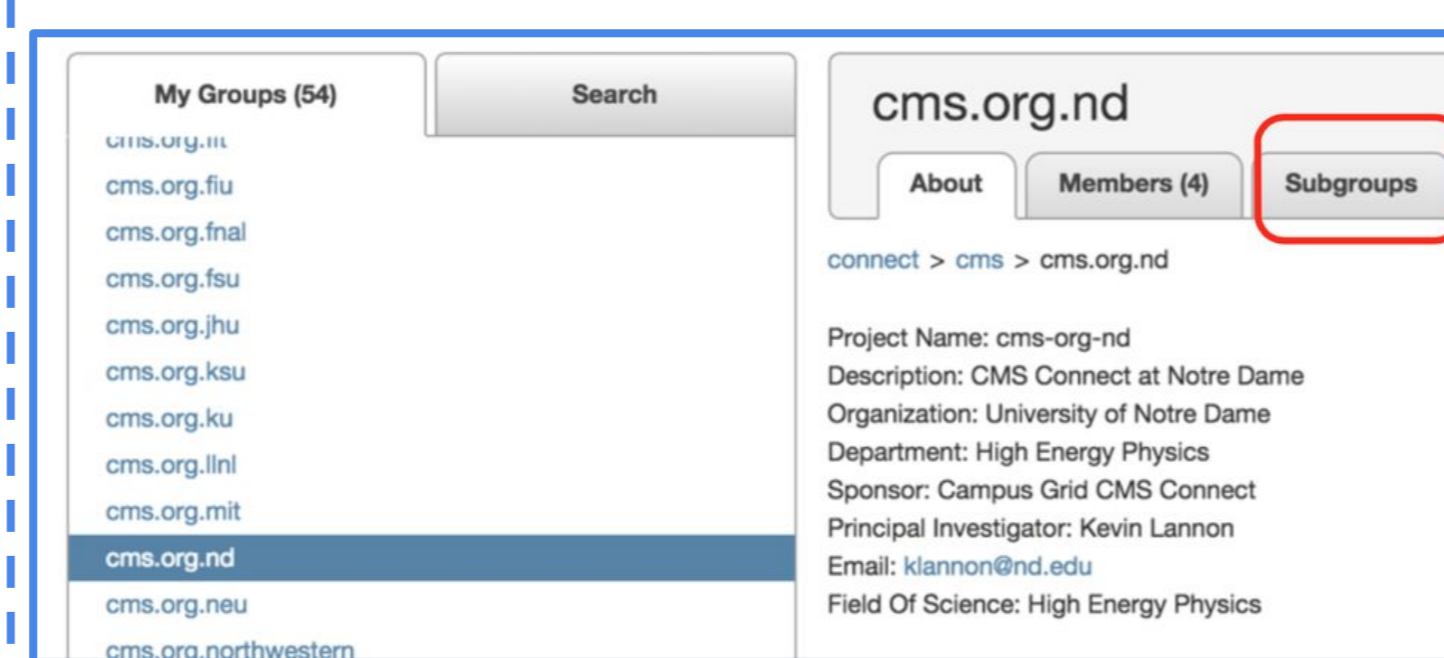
My Groups (54)

Search

cms.org.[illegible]
cms.org.fiu
cms.org.fnal
cms.org.fsu
cms.org.jhu
cms.org.ksu
cms.org.ku
cms.org.llnl
cms.org.mit
cms.org.nd
cms.org.neu
cms.org.northwestern

cms.org.nd

About

Members (4)

Subgroups

connect > cms > cms.org.nd

Project Name: cms-org-nd
Description: CMS Connect at Notre Dame
Organization: University of Notre Dame
Department: High Energy Physics
Sponsor: Campus Grid CMS Connect
Principal Investigator: Kevin Lannon
Email: klannon@nd.edu
Field Of Science: High Energy Physics